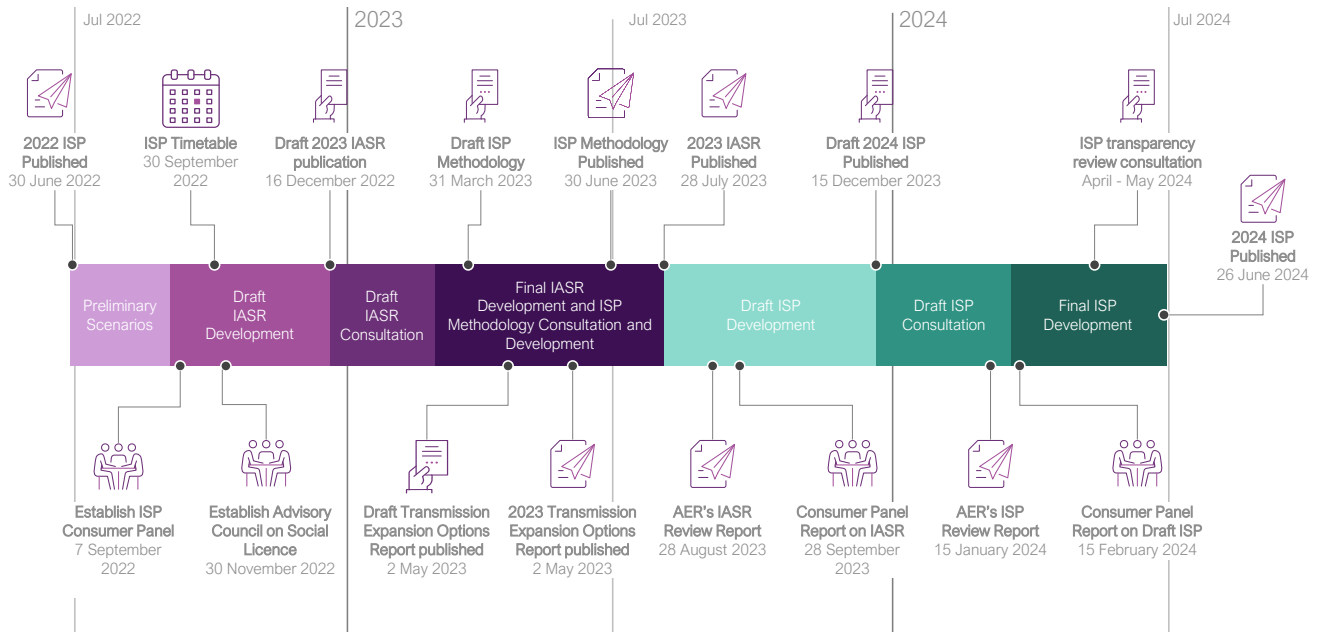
Jul 2022

2023

Jul 2023

2024

Jul 2024

2022 ISP Published
30 June 2022

ISP Timetable
30 September 2022

Draft 2023 IASR publication
16 December 2022

Draft ISP Methodology
31 March 2023

ISP Methodology Published
30 June 2023

2023 IASR Published
28 July 2023

Draft 2024 ISP Published
15 December 2023

ISP transparency review consultation
April - May 2024

2024 ISP Published
26 June 2024

Preliminary Scenarios

Draft IASR Development

Draft IASR Consultation

Final IASR Development and ISP Methodology Consultation and Development

Draft ISP Development

Draft ISP Consultation

Final ISP Development

Establish ISP Consumer Panel
7 September 2022

Establish Advisory Council on Social Licence
30 November 2022

Draft Transmission Expansion Options Report published
2 May 2023

2023 Transmission Expansion Options Report published
2 May 2023

AER's IASR Review Report
28 August 2023

Consumer Panel Report on IASR
28 September 2023

AER's ISP Review Report
15 January 2024

Consumer Panel Report on Draft ISP
15 February 2024